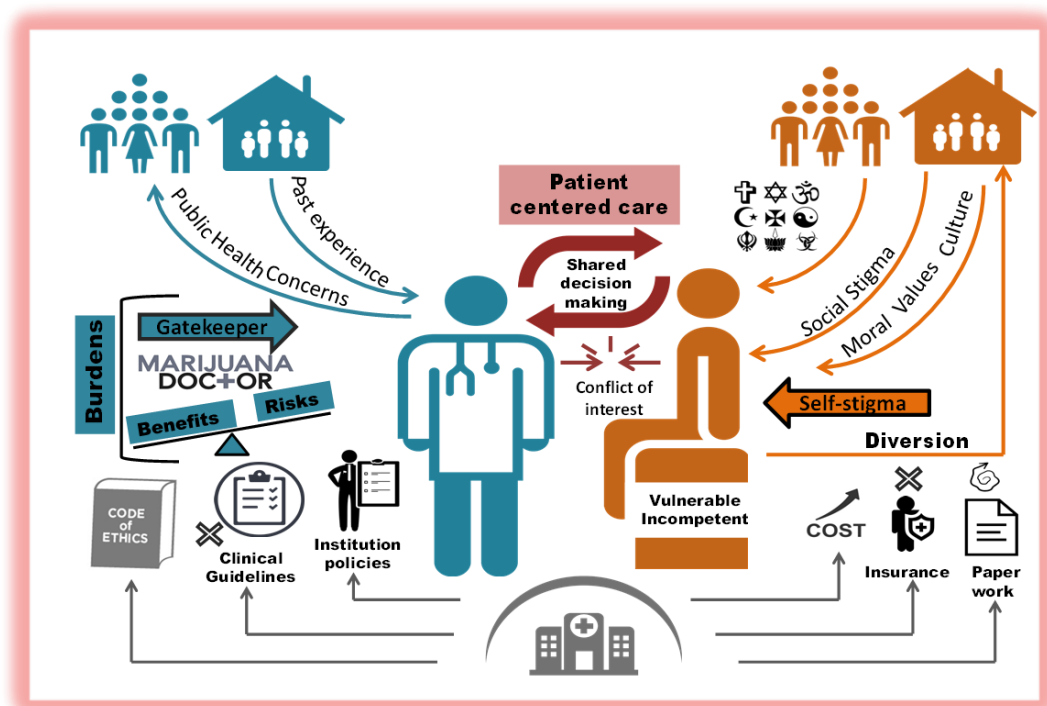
Public Health Concerns

Past experience

Patient centered care

Shared decision making

Social Stigma

Moral Values Culture

Burdens

Gatekeeper

MARIJUANA DOCTOR

Benefits

Risks

Conflict of interest

Self-stigma

Diversion

CODE of ETHICS

Clinical Guidelines

Institution policies

Vulnerable Incompetent

COST

Insurance

Paper work